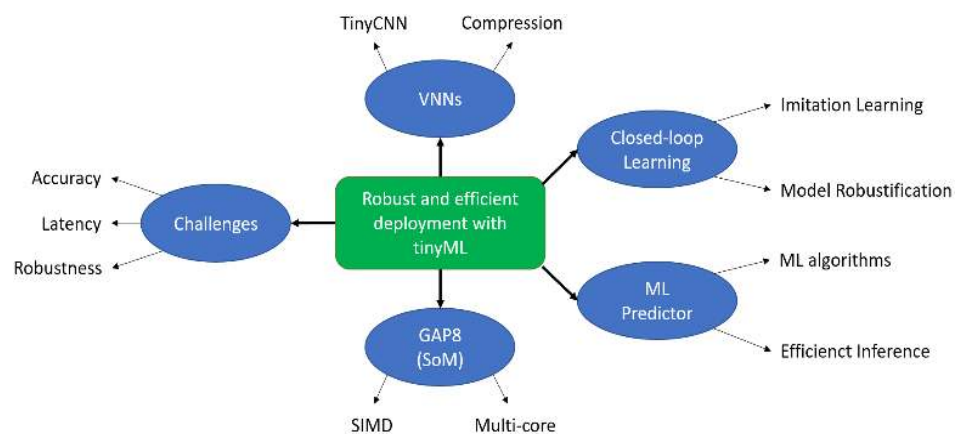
TinyCNN

Compression

VNNs

Imitation Learning

Closed-loop Learning

Model Robustification

Accuracy

Latency

Challenges

Robustness

Robust and efficient deployment with tinyML

ML algorithms

ML Predictor

Efficienct Inference

GAP8 (SoM)

SIMD

Multi-core